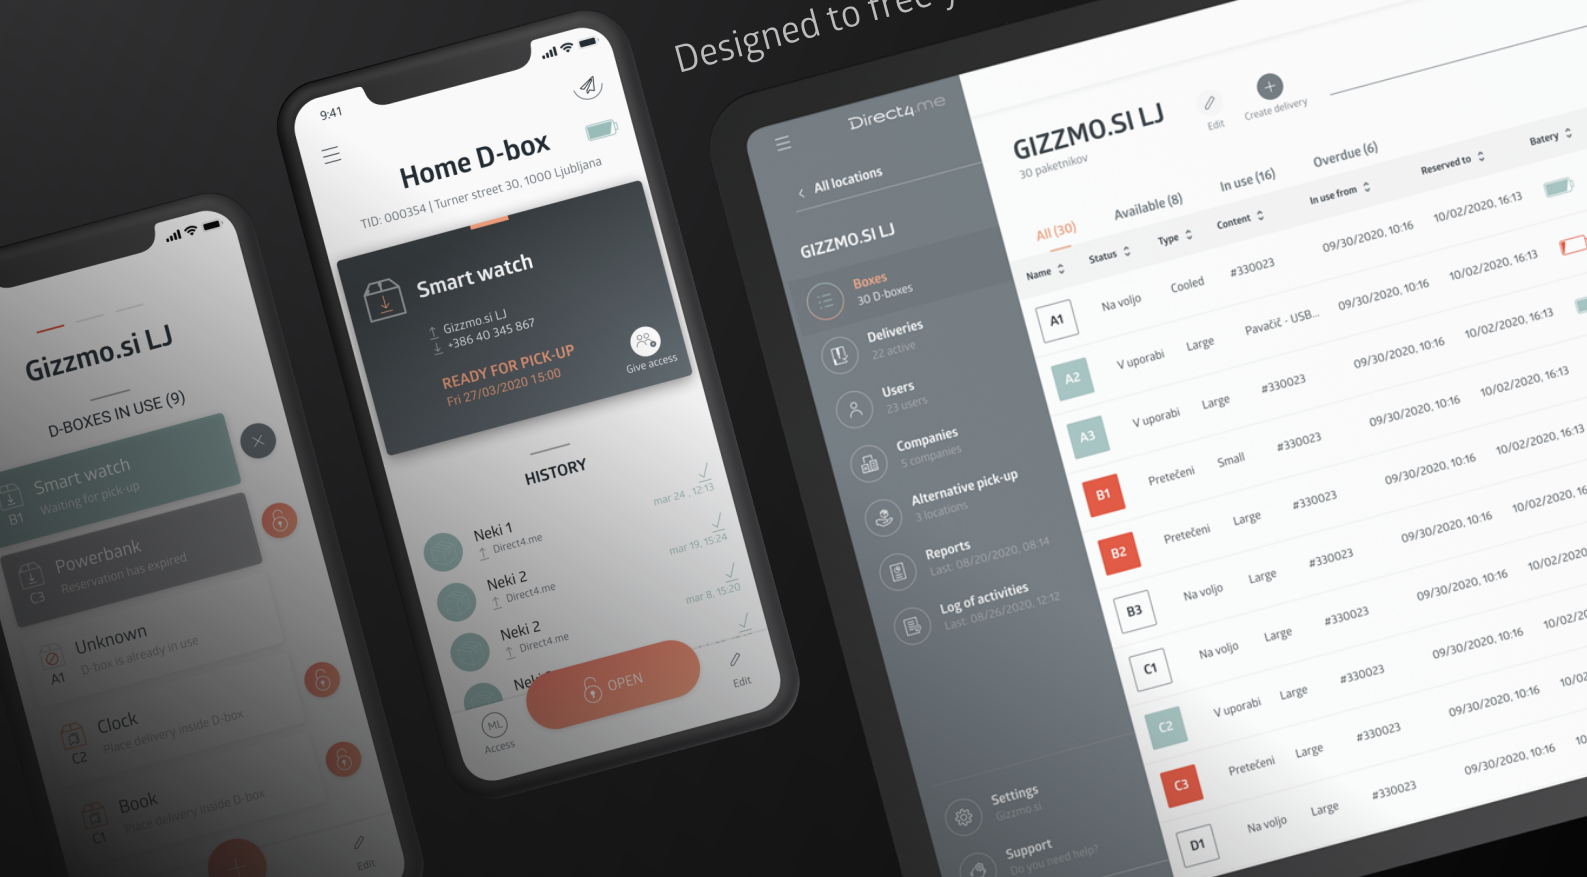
Designed to free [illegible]

Gizzmo.si LJ

D-BOXES IN USE (9)

Smart watch
Waiting for pick-up
B1

Powerbank
Reservation has expired
C3

Unknown
D-box is already in use
A1

Clock
Place delivery inside D-box
C2

Book
Place delivery inside D-box
C1

Edit

9:41

Home D-box
TID: 000354 | Turner street 30, 1000 Ljubljana

Smart watch
Gizzmo.si LJ
+386 40 345 867
READY FOR PICK-UP
Fri 27/03/2020 15:00
Give access

HISTORY

Neki 1
Direct4.me
mar 24 , 12:13

Neki 2
Direct4.me
mar 19, 15:24

Neki 2
Direct4.me
mar 8, 15:20

Nek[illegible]

OPEN

Access

Edit

Direct4me

All locations

GIZZMO.SI LJ

Boxes
30 D-boxes

Deliveries
22 active

Users
23 users

Companies
5 companies

Alternative pick-up
3 locations

Reports
Last: 08/20/2020, 08:14

Log of activities
Last: 08/26/2020, 12:12

Settings
Gizzmo.si

Support
Do you need help?

GIZZMO.SI LJ
30 paketnikov

Edit

Create delivery

All (30)
Available (8)
In use (16)
Overdue (6)

| Name | Status | Type | Content | In use from | Reserved to | Batery |
|---|---|---|---|---|---|---|
| A1 | Na voljo | Cooled | #330023 | 09/30/2020, 10:16 | 10/02/2020, 16:13 | |
| A2 | V uporabi | Large | Pavačič - USB... | 09/30/2020, 10:16 | 10/02/2020, 16:13 | |
| A3 | V uporabi | Large | #330023 | 09/30/2020, 10:16 | 10/02/2020, 16:13 | |
| B1 | Pretečeni | Small | #330023 | 09/30/2020, 10:16 | 10/02/2020, 16:13 | |
| B2 | Pretečeni | Large | #330023 | 09/30/2020, 10:16 | 10/02/2020, 16:13 | |
| B3 | Na voljo | Large | #330023 | 09/30/2020, 10:16 | 10/02/2020, 16 | |
| C1 | Na voljo | Large | #330023 | 09/30/2020, 10:16 | 10/02/2020 | |
| C2 | V uporabi | Large | #330023 | 09/30/2020, 10:16 | 10/02/2 | |
| C3 | Pretečeni | Large | #330023 | 09/30/2020, 10:16 | 10/0 | |
| D1 | Na voljo | Large | #330023 | 09/30/2020, 10:16 | 10 | |